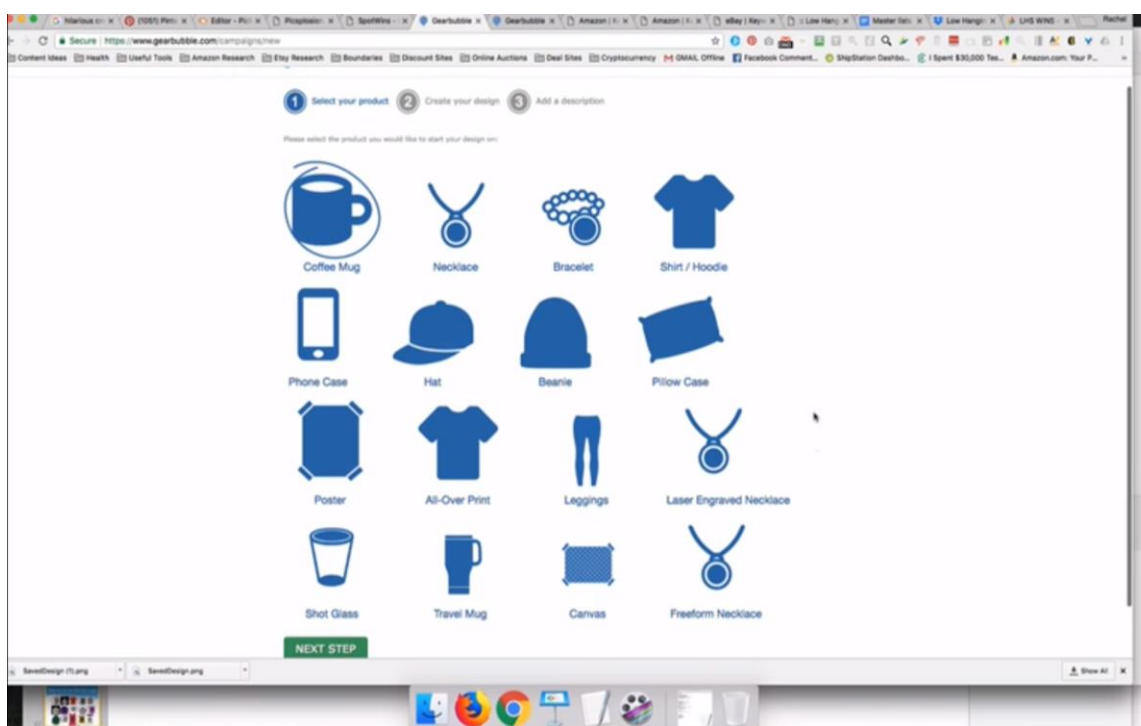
hilarious c × (1051) Pin × Editor - Pic × Picsplosion × SpotWins × Gearbubble × Gearbubble × Amazon × Amazon × eBay | Keyw × Low Hang × Master Data × Low Hangin × LHS WINS × Rachel

Secure | https://www.gearbubble.com/campaigns/new

Content Ideas Health Useful Tools Amazon Research Etsy Research Boundaries Discount Sites Online Auctions Deal Sites Cryptocurrency GMAIL Offline Facebook Comment... ShipStation Dashbo... I Spent $30,000 Tes... Amazon.com: Your P...

1 Select your product 2 Create your design 3 Add a description

Please select the product you would like to start your design on:

Coffee Mug
Necklace
Bracelet
Shirt / Hoodie
Phone Case
Hat
Beanie
Pillow Case
Poster
All-Over Print
Leggings
Laser Engraved Necklace
Shot Glass
Travel Mug
Canvas
Freeform Necklace

NEXT STEP

SavedDesign (1).png
SavedDesign.png
Show All